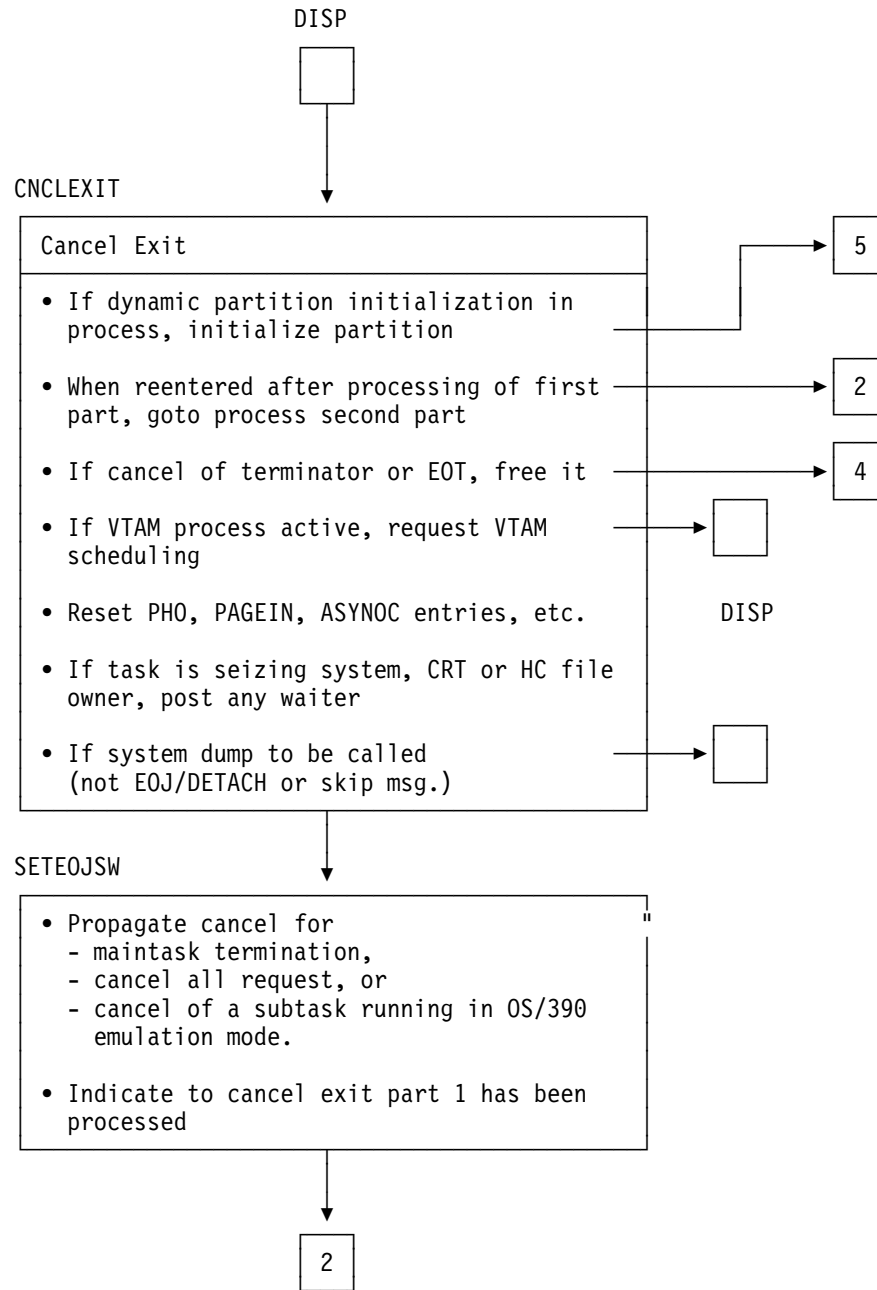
DISP

CNCLEXIT

Cancel Exit

• If dynamic partition initialization in process, initialize partition

5

• When reentered after processing of first part, goto process second part

2

• If cancel of terminator or EOT, free it

4

• If VTAM process active, request VTAM scheduling

• Reset PHO, PAGEIN, ASYNOC entries, etc.

DISP

• If task is seizing system, CRT or HC file owner, post any waiter

• If system dump to be called (not EOJ/DETACH or skip msg.)

SETEOJSW

• Propagate cancel for
- maintask termination,
- cancel all request, or
- cancel of a subtask running in OS/390 emulation mode.

"

• Indicate to cancel exit part 1 has been processed

2